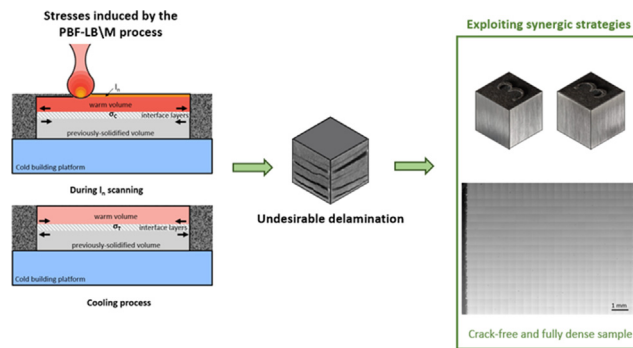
Stresses induced by the PBF-LB\M process

$l_n$

warm volume

$\sigma_C$

interface layers

previously-solidified volume

Cold building platform

During $l_n$ scanning

warm volume

$\sigma_T$

interface layers

previously-solidified volume

Cold building platform

Cooling process

Undesirable delamination

Exploiting synergic strategies

1 mm

Crack-free and fully dense sample